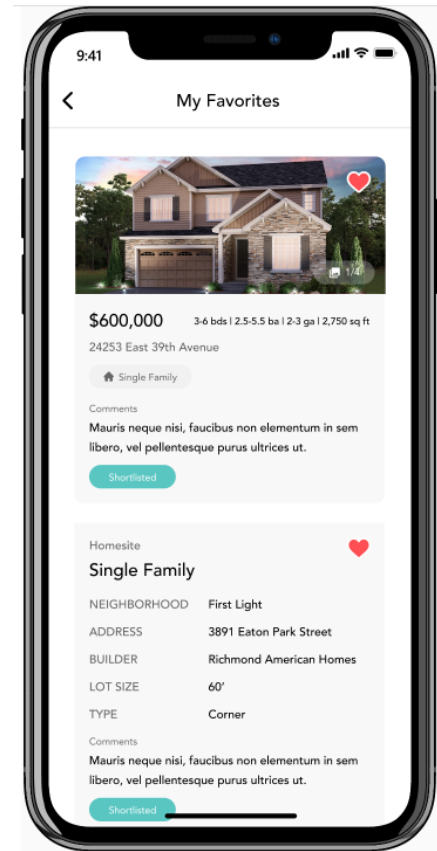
9:41

My Favorites

1/4

$600,000 3-6 bds | 2.5-5.5 ba | 2-3 ga | 2,750 sq ft

24253 East 39th Avenue

Single Family

Comments

Mauris neque nisi, faucibus non elementum in sem libero, vel pellentesque purus ultrices ut.

Shortlisted

Homesite

Single Family

| | |
|---|---|
| NEIGHBORHOOD | First Light |
| ADDRESS | 3891 Eaton Park Street |
| BUILDER | Richmond American Homes |
| LOT SIZE | 60' |
| TYPE | Corner |

Comments

Mauris neque nisi, faucibus non elementum in sem libero, vel pellentesque purus ultrices ut.

Shortlisted